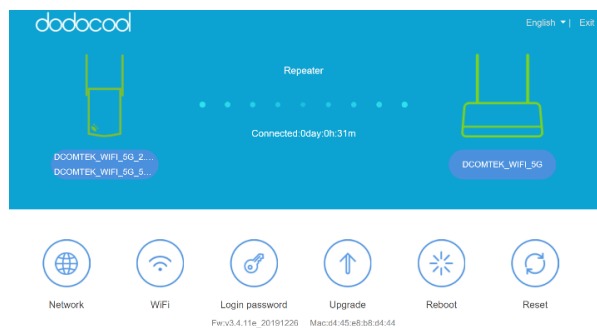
dodocool

English | Exit

Repeater

Connected:0day:0h:31m

DCOMTEK_WIFI_5G_2....
DCOMTEK_WIFI_5G_5...

DCOMTEK_WIFI_5G

Network

WiFi

Login password

Upgrade

Reboot

Reset

Fw:v3.4.11e_20191226   Mac:d4:45:e8:b8:d4:44